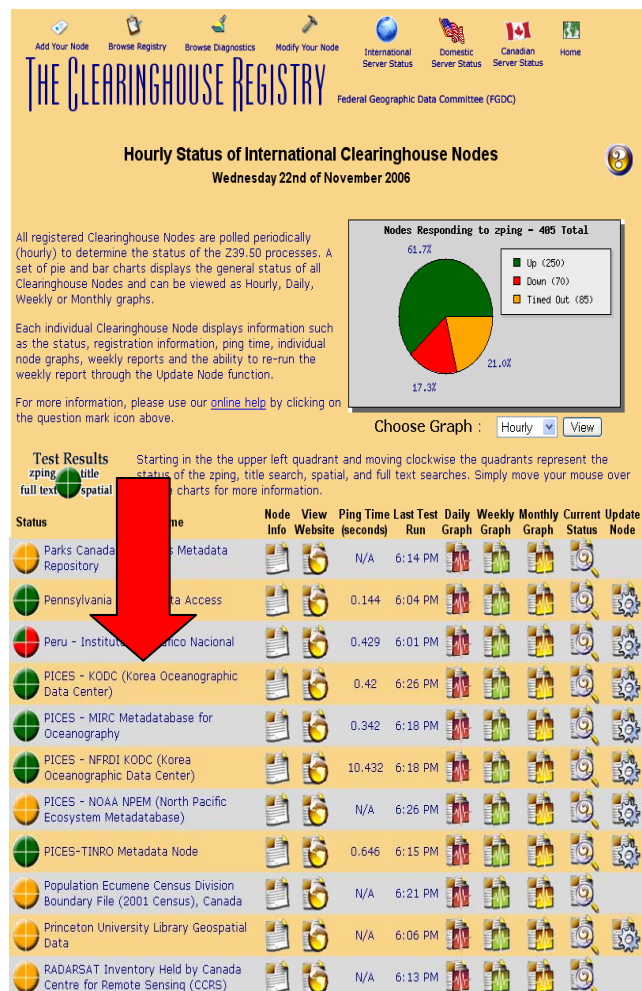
Add Your Node Browse Registry Browse Diagnostics Modify Your Node International Server Status Domestic Server Status Canadian Server Status Home

THE CLEARINGHOUSE REGISTRY

Federal Geographic Data Committee (FGDC)

Hourly Status of International Clearinghouse Nodes

Wednesday 22nd of November 2006

All registered Clearinghouse Nodes are polled periodically (hourly) to determine the status of the Z39.50 processes. A set of pie and bar charts displays the general status of all Clearinghouse Nodes and can be viewed as Hourly, Daily, Weekly or Monthly graphs.

Each individual Clearinghouse Node displays information such as the status, registration information, ping time, individual node graphs, weekly reports and the ability to re-run the weekly report through the Update Node function.

For more information, please use our online help by clicking on the question mark icon above.

Nodes Responding to zping - 405 Total

61.7%

Up (250)
Down (70)
Timed Out (85)

21.0%

17.3%

Choose Graph : Hourly View

Test Results
zping title
full text spatial

Starting in the the upper left quadrant and moving clockwise the quadrants represent the status of the zping, title search, spatial, and full text searches. Simply move your mouse over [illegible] charts for more information.

| Status | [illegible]me | Node Info | View Website | Ping Time (seconds) | Last Test Run | Daily Graph | Weekly Graph | Monthly Graph | Current Status | Update Node |
|---|---|---|---|---|---|---|---|---|---|---|
| | Parks Canada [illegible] Metadata Repository | | | N/A | 6:14 PM | | | | | |
| | Pennsylvania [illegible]ta Access | | | 0.144 | 6:04 PM | | | | | |
| | Peru - Institut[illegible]fico Nacional | | | 0.429 | 6:01 PM | | | | | |
| | PICES - KODC (Korea Oceanographic Data Center) | | | 0.42 | 6:26 PM | | | | | |
| | PICES - MIRC Metadatabase for Oceanography | | | 0.342 | 6:18 PM | | | | | |
| | PICES - NFRDI KODC (Korea Oceanographic Data Center) | | | 10.432 | 6:18 PM | | | | | |
| | PICES - NOAA NPEM (North Pacific Ecosystem Metadatabase) | | | N/A | 6:26 PM | | | | | |
| | PICES-TINRO Metadata Node | | | 0.646 | 6:15 PM | | | | | |
| | Population Ecumene Census Division Boundary File (2001 Census), Canada | | | N/A | 6:21 PM | | | | | |
| | Princeton University Library Geospatial Data | | | N/A | 6:06 PM | | | | | |
| | RADARSAT Inventory Held by Canada Centre for Remote Sensing (CCRS) | | | N/A | 6:13 PM | | | | | |